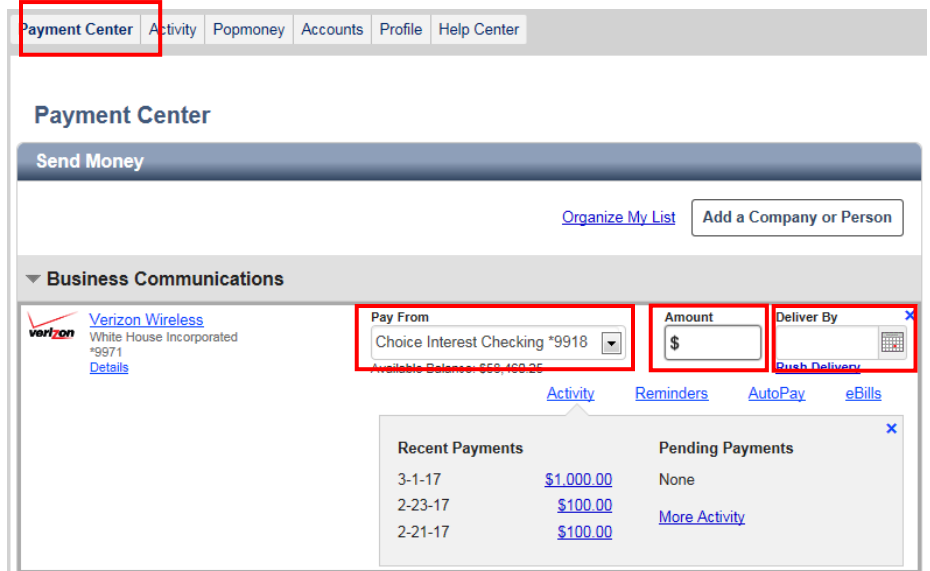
Payment Center | Activity | Popmoney | Accounts | Profile | Help Center

Payment Center

Send Money

Organize My List

Add a Company or Person

Business Communications

verizon

Verizon Wireless
White House Incorporated
*9971
Details

Pay From
Choice Interest Checking *9918
Available Balance: $59,469.25

Amount
$

Deliver By

Rush Delivery

Activity Reminders AutoPay eBills

Recent Payments

| | |
|---|---|
| 3-1-17 | $1,000.00 |
| 2-23-17 | $100.00 |
| 2-21-17 | $100.00 |

Pending Payments

None

More Activity